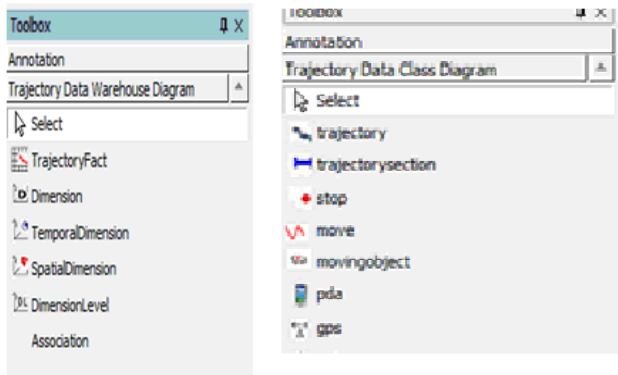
Toolbox
Annotation
Trajectory Data Warehouse Diagram
Select
TrajectoryFact
Dimension
TemporalDimension
SpatialDimension
DimensionLevel
Association

Toolbox
Annotation
Trajectory Data Class Diagram
Select
trajectory
trajectorysection
stop
move
movingobject
pda
gps